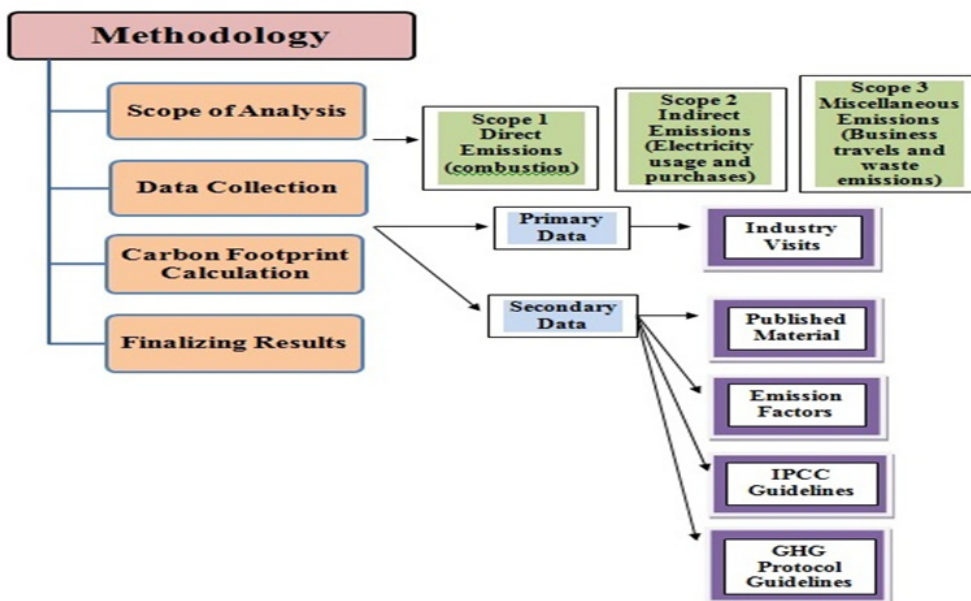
Methodology

Scope of Analysis

Data Collection

Carbon Footprint Calculation

Finalizing Results

Scope 1 Direct Emissions (combustion)

Scope 2 Indirect Emissions (Electricity usage and purchases)

Scope 3 Miscellaneous Emissions (Business travels and waste emissions)

Primary Data

Industry Visits

Secondary Data

Published Material

Emission Factors

IPCC Guidelines

GHG Protocol Guidelines